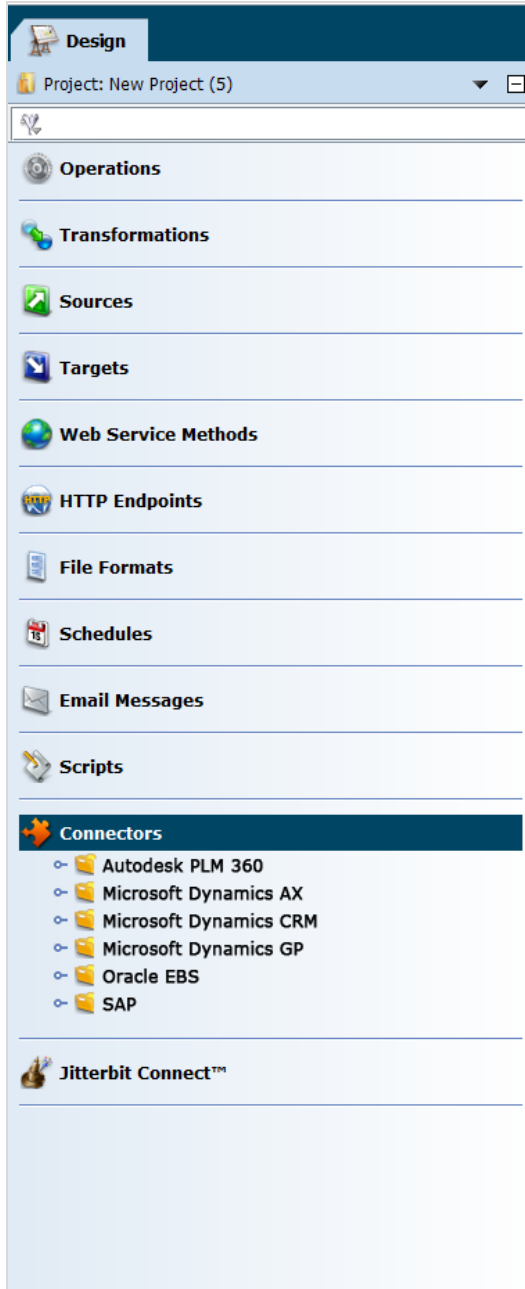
Design

Project: New Project (5)

Operations

Transformations

Sources

Targets

Web Service Methods

HTTP Endpoints

File Formats

Schedules

Email Messages

Scripts

Connectors

Autodesk PLM 360
Microsoft Dynamics AX
Microsoft Dynamics CRM
Microsoft Dynamics GP
Oracle EBS
SAP

Jitterbit Connect™